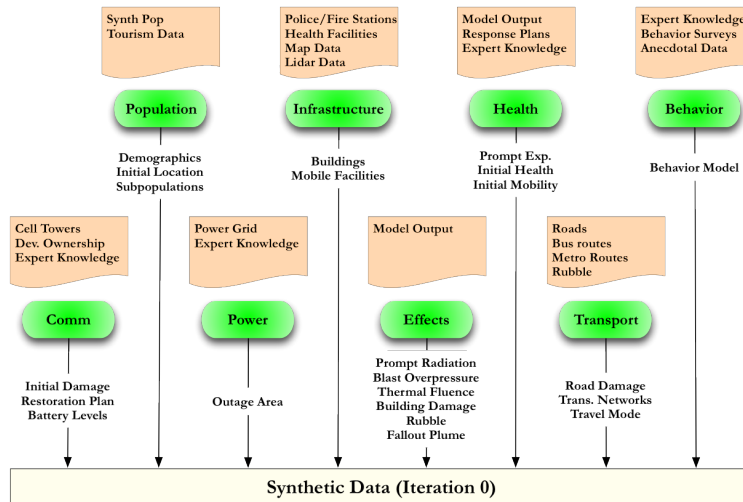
Synth Pop
Tourism Data

Police/Fire Stations
Health Facilities
Map Data
Lidar Data

Model Output
Response Plans
Expert Knowledge

Expert Knowledge
Behavior Surveys
Anecdotal Data

Population

Infrastructure

Health

Behavior

Demographics
Initial Location
Subpopulations

Buildings
Mobile Facilities

Prompt Exp.
Initial Health
Initial Mobility

Behavior Model

Cell Towers
Dev. Ownership
Expert Knowledge

Power Grid
Expert Knowledge

Model Output

Roads
Bus routes
Metro Routes
Rubble

Comm

Power

Effects

Transport

Initial Damage
Restoration Plan
Battery Levels

Outage Area

Prompt Radiation
Blast Overpressure
Thermal Fluence
Building Damage
Rubble
Fallout Plume

Road Damage
Trans. Networks
Travel Mode

Synthetic Data (Iteration 0)